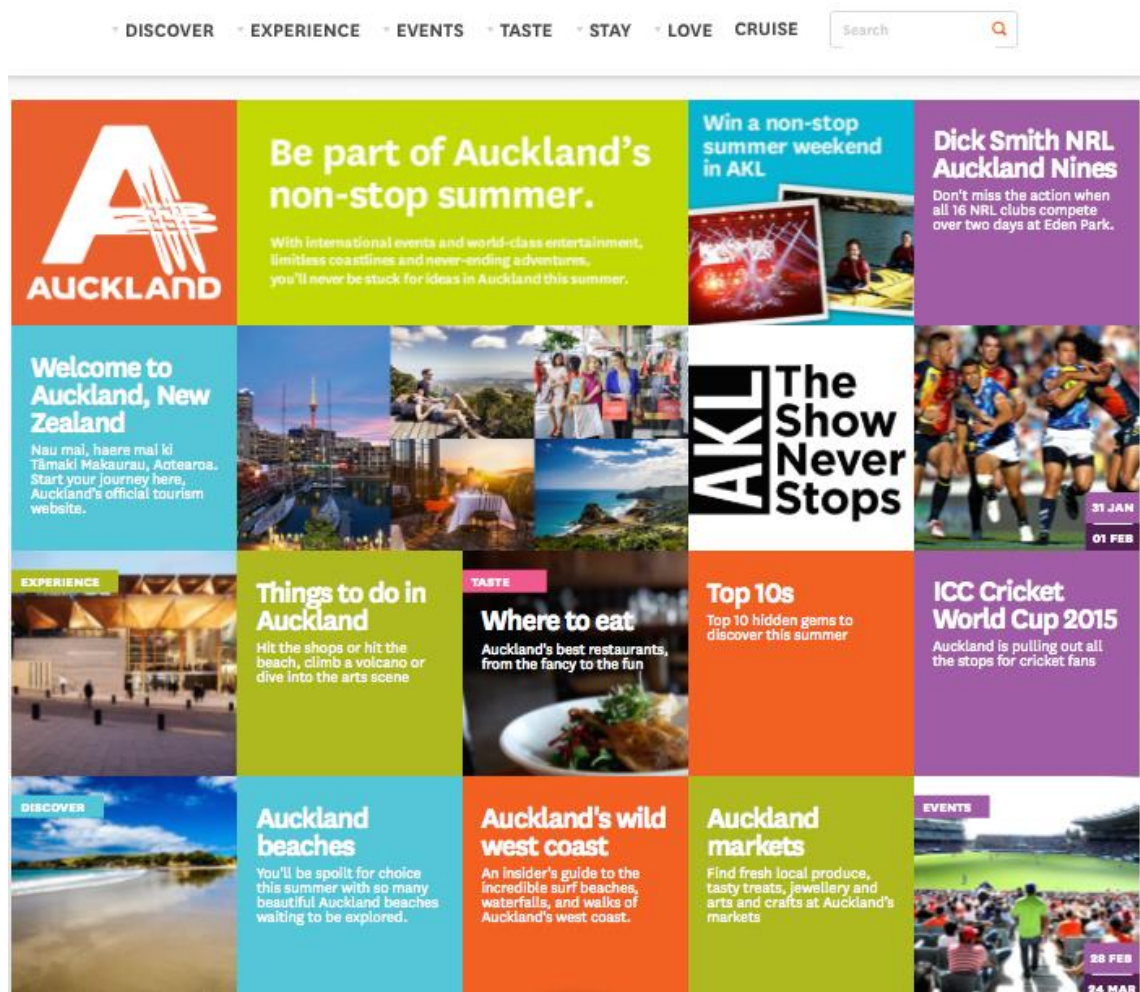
DISCOVER EXPERIENCE EVENTS TASTE STAY LOVE CRUISE Search

AUCKLAND

Be part of Auckland's non-stop summer.

With international events and world-class entertainment, limitless coastlines and never-ending adventures, you'll never be stuck for ideas in Auckland this summer.

Win a non-stop summer weekend in AKL

Dick Smith NRL Auckland Nines

Don't miss the action when all 16 NRL clubs compete over two days at Eden Park.

Welcome to Auckland, New Zealand

Nau mai, haere mai ki Tāmaki Makaurau, Aotearoa. Start your journey here, Auckland's official tourism website.

AKL The Show Never Stops

31 JAN
01 FEB

EXPERIENCE

Things to do in Auckland

Hit the shops or hit the beach, climb a volcano or dive into the arts scene

TASTE

Where to eat

Auckland's best restaurants, from the fancy to the fun

Top 10s

Top 10 hidden gems to discover this summer

ICC Cricket World Cup 2015

Auckland is pulling out all the stops for cricket fans

DISCOVER

Auckland beaches

You'll be spoilt for choice this summer with so many beautiful Auckland beaches waiting to be explored.

Auckland's wild west coast

An insider's guide to the incredible surf beaches, waterfalls, and walks of Auckland's west coast.

Auckland markets

Find fresh local produce, tasty treats, jewellery and arts and crafts at Auckland's markets

EVENTS

28 FEB
24 MAR